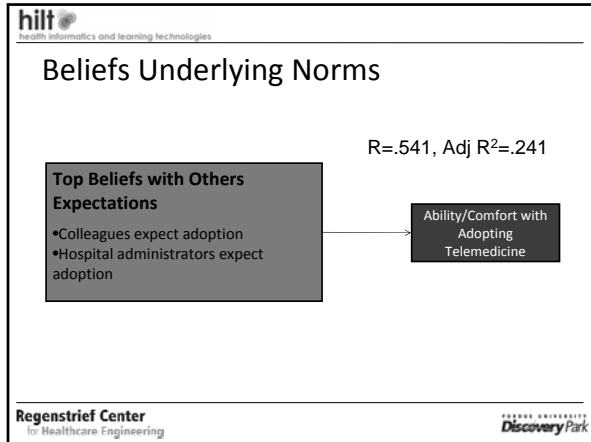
hilt
health informatics and learning technologies

Beliefs Underlying Norms

R=.541, Adj $R^2$=.241

**Top Beliefs with Others Expectations**
•Colleagues expect adoption
•Hospital administrators expect adoption

Ability/Comfort with Adopting Telemedicine

Regenstrief Center
for Healthcare Engineering

PURDUE UNIVERSITY
Discovery Park